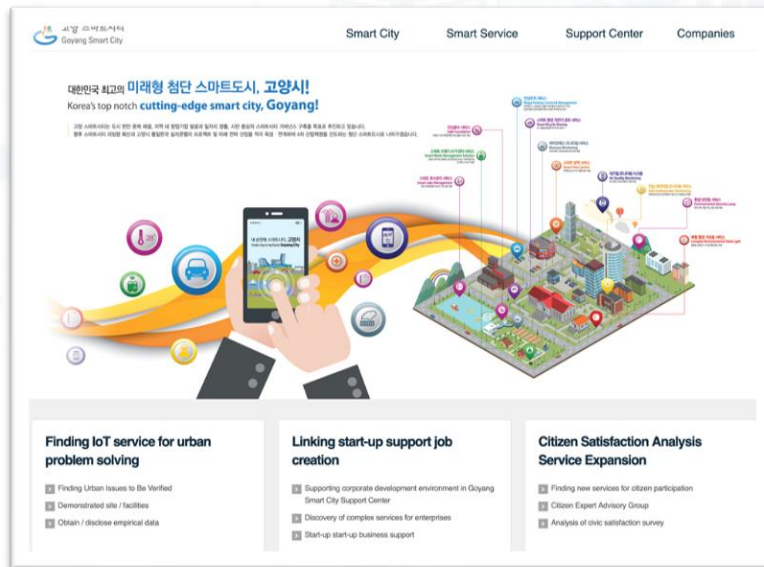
고양 스마트시티
Goyang Smart City

Smart City
Smart Service
Support Center
Companies

대한민국 최고의 미래형 첨단 스마트도시, 고양시!
Korea's top notch cutting-edge smart city, Goyang!

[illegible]

내 손안에 스마트도시 고양시
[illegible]

Finding IoT service for urban problem solving

Finding Urban Issues to Be Verified
Demonstrated site / facilities
Obtain / disclose empirical data

Linking start-up support job creation

Supporting corporate development environment in Goyang Smart City Support Center
Discovery of complex services for enterprises
Start-up start-up business support

Citizen Satisfaction Analysis Service Expansion

Finding new services for citizen participation
Citizen Expert Advisory Group
Analysis of civic satisfaction survey